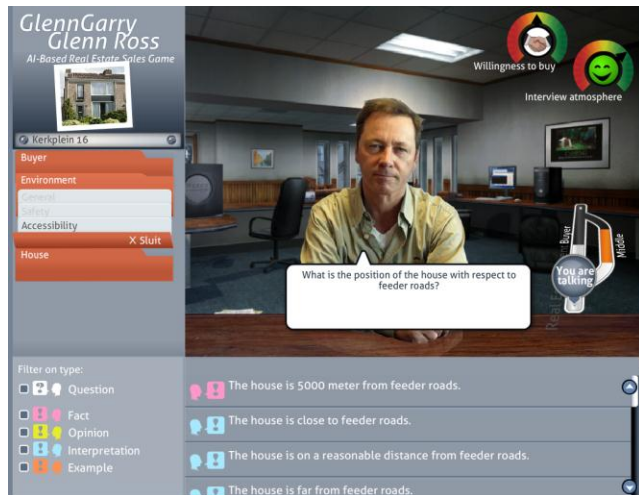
GlennGarry Glenn Ross
AI-Based Real Estate Sales Game

Kerkplein 16

Buyer

Environment

General

Safety

Accessibility

X Sluit

House

Willingness to buy

Interview atmosphere

What is the position of the house with respect to feeder roads?

Buyer

Middle

You are talking

Real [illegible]

Filter on type:

Question

Fact

Opinion

Interpretation

Example

The house is 5000 meter from feeder roads.

The house is close to feeder roads.

The house is on a reasonable distance from feeder roads.

The house is far from feeder roads.